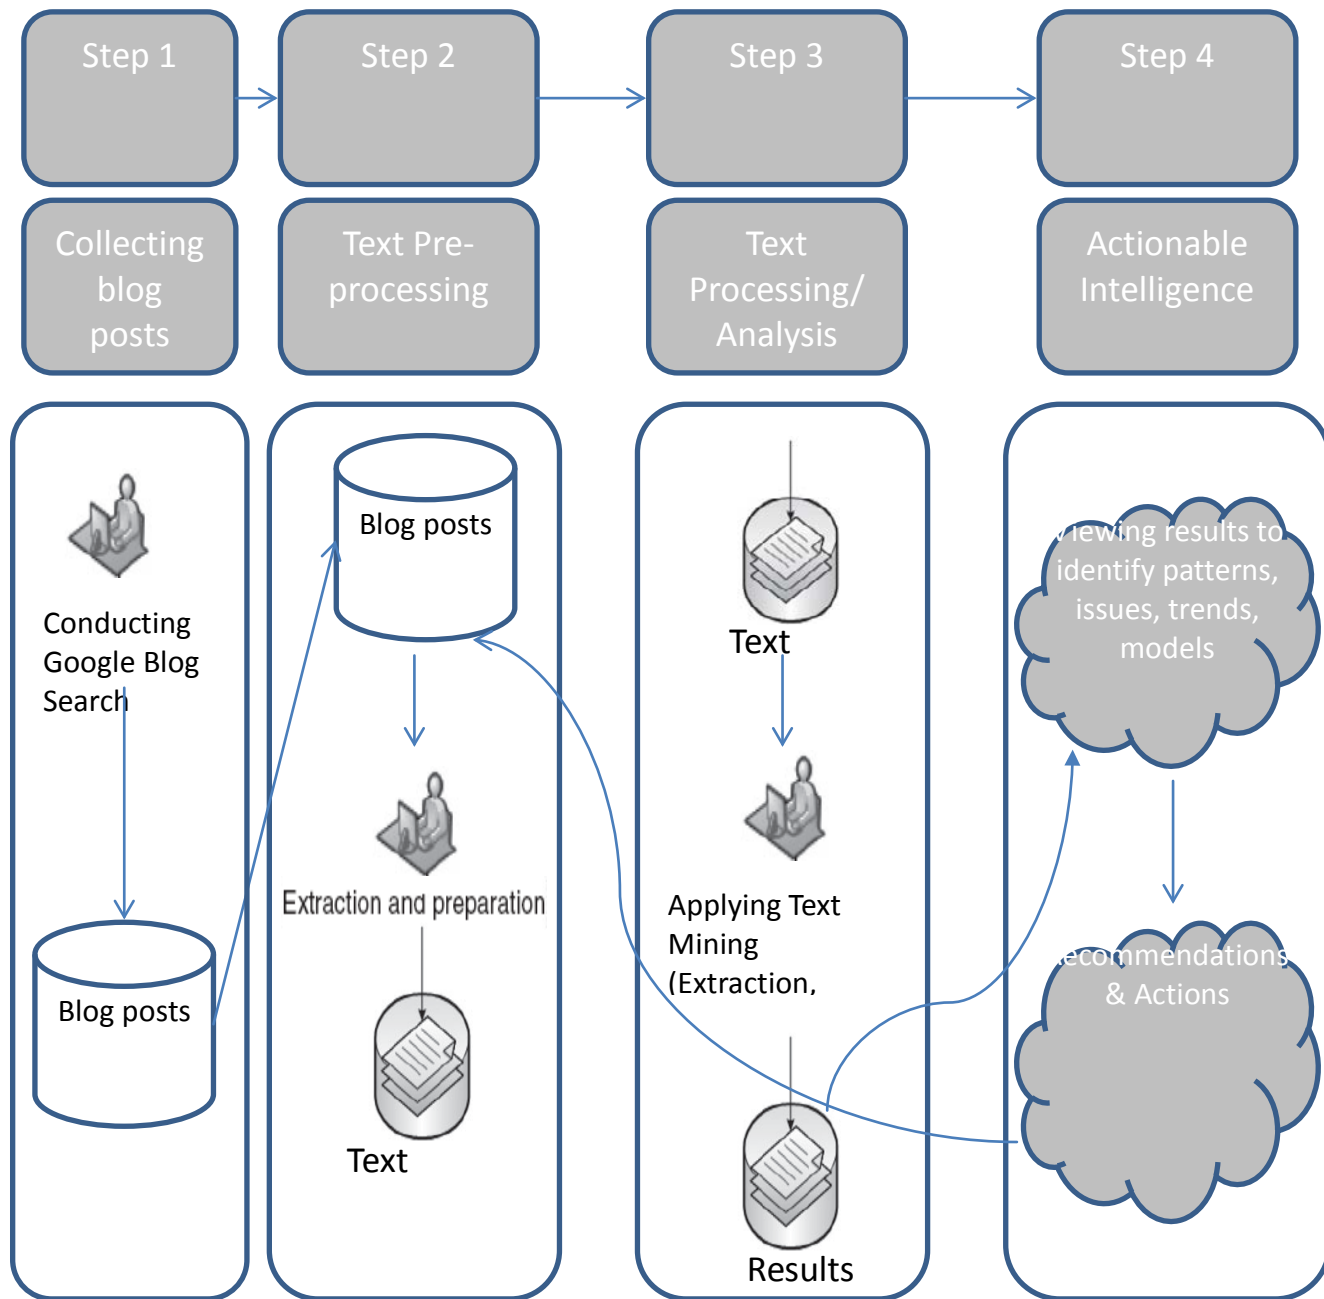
Step 1

Step 2

Step 3

Step 4

Collecting blog posts

Text Pre-processing

Text Processing/ Analysis

Actionable Intelligence

Conducting Google Blog Search

Blog posts

Blog posts

Extraction and preparation

Text

Text

Applying Text Mining (Extraction,

Results

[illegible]iewing results to identify patterns, issues, trends, models

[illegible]ecommendations & Actions